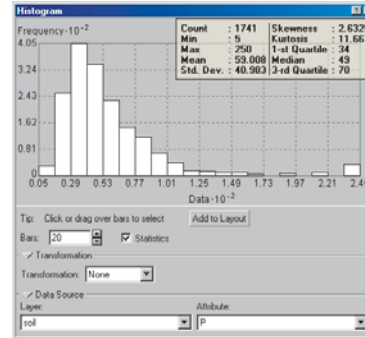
Histogram

Frequency $\cdot 10^{-2}$

| Count | : 1741 | Skewness | : 2.632 |
|---|---|---|---|
| Min | : 5 | Kurtosis | : 11.66 |
| Max | : 250 | 1-st Quartile | : 34 |
| Mean | : 59.008 | Median | : 49 |
| Std. Dev. | : 40.983 | 3-rd Quartile | : 70 |

4.05
3.24
2.43
1.62
0.81
0
0.05 0.29 0.53 0.77 1.01 1.25 1.49 1.73 1.97 2.21 2.4

Data $\cdot 10^{-2}$

Tip: Click or drag over bars to select

Add to Layout

Bars: 20

Statistics

Transformation

Transformation: None

Data Source

Layer:

soil

Attribute:

P